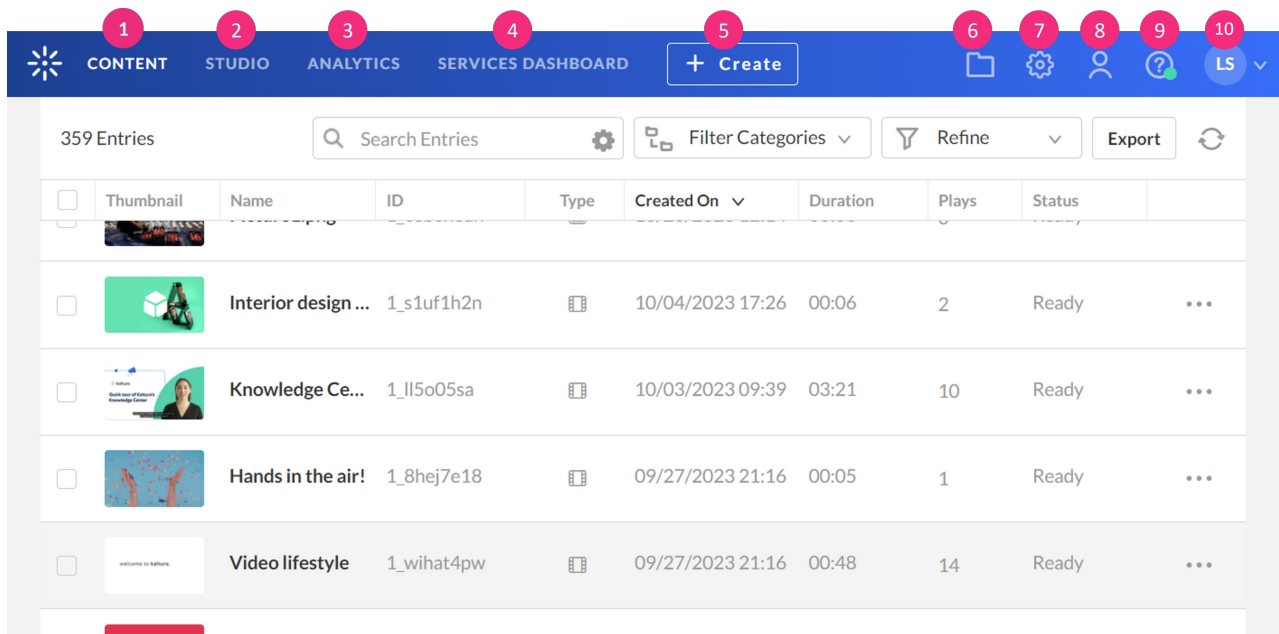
1 CONTENT 2 STUDIO 3 ANALYTICS 4 SERVICES DASHBOARD 5 + Create 6 7 8 9 10 LS

359 Entries

Search Entries

Filter Categories

Refine

Export

| | Thumbnail | Name | ID | Type | Created On | Duration | Plays | Status | |
|---|---|---|---|---|---|---|---|---|---|
| | | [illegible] | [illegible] | | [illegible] | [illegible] | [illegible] | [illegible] | |
| | | Interior design ... | 1_s1uf1h2n | | 10/04/2023 17:26 | 00:06 | 2 | Ready | ••• |
| | Kaltura Quick tour of Kaltura's Knowledge Center | Knowledge Ce... | 1_ll5o05sa | | 10/03/2023 09:39 | 03:21 | 10 | Ready | ••• |
| | | Hands in the air! | 1_8hej7e18 | | 09/27/2023 21:16 | 00:05 | 1 | Ready | ••• |
| | welcome to kaltura. | Video lifestyle | 1_wihat4pw | | 09/27/2023 21:16 | 00:48 | 14 | Ready | ••• |